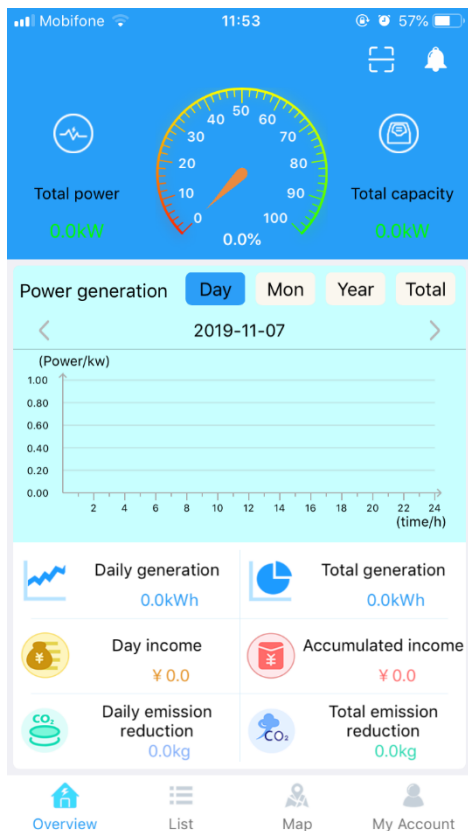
Mobifone 11:53 57%

0 10 20 30 40 50 60 70 80 90 100

Total power
0.0kW

0.0%

Total capacity
0.0kW

Power generation
Day Mon Year Total

2019-11-07

(Power/kw)
1.00
0.80
0.60
0.40
0.20
0.00
2 4 6 8 10 12 14 16 18 20 22 24
(time/h)

Daily generation
0.0kWh

Total generation
0.0kWh

Day income
¥ 0.0

Accumulated income
¥ 0.0

$CO_2$
Daily emission reduction
0.0kg

$CO_2$
Total emission reduction
0.0kg

Overview List Map My Account